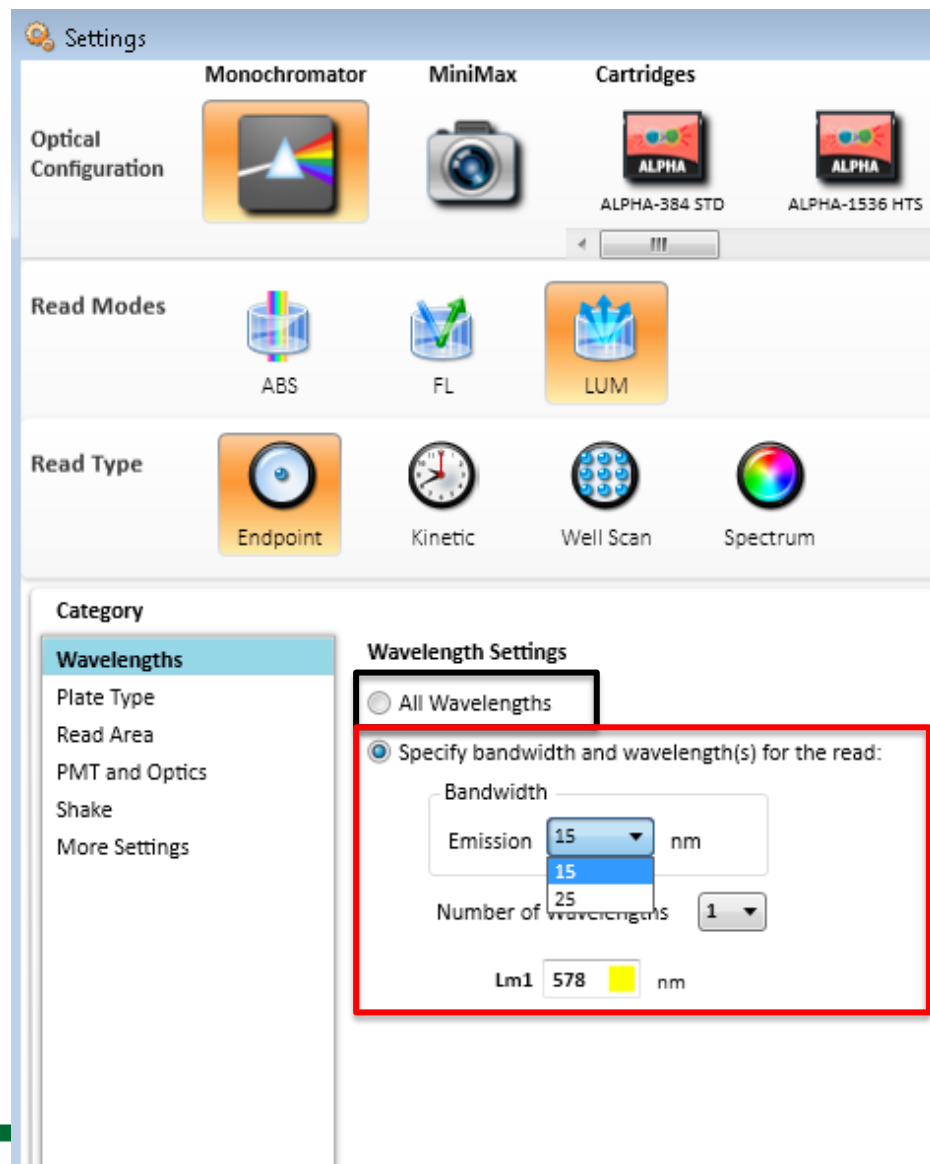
Settings

Monochromator MiniMax Cartridges

Optical Configuration

ALPHA ALPHA-384 STD

ALPHA ALPHA-1536 HTS

Read Modes

ABS FL LUM

Read Type

Endpoint Kinetic Well Scan Spectrum

Category

Wavelengths
Plate Type
Read Area
PMT and Optics
Shake
More Settings

Wavelength Settings

All Wavelengths

Specify bandwidth and wavelength(s) for the read:

Bandwidth

Emission 15 nm

15
25

Number of Wavelengths 1

Lm1 578 nm